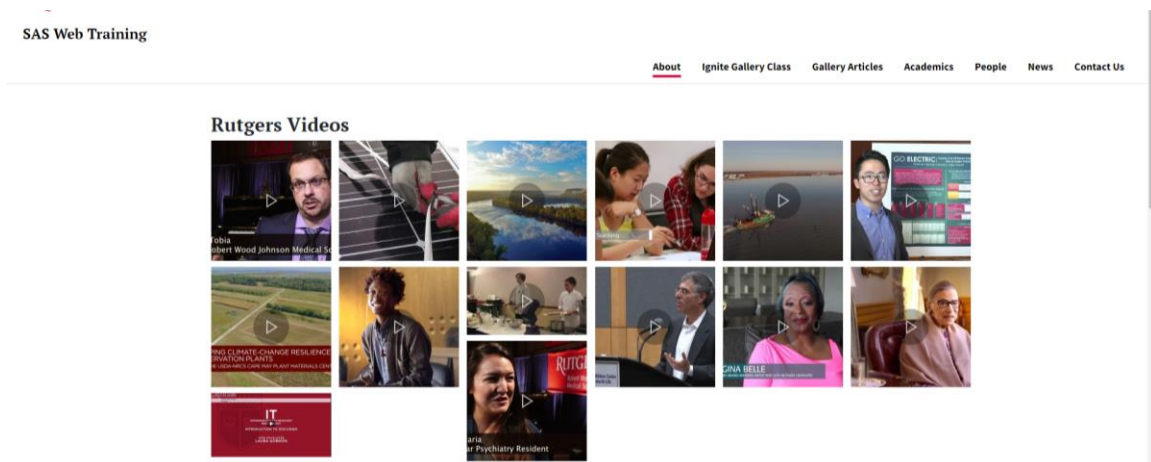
SAS Web Training

About Ignite Gallery Class Gallery Articles Academics People News Contact Us

Rutgers Videos

Tobia
obert Wood Johnson Medical S

GO ELECTRIC

PING CLIMATE-CHANGE RESILIENCE
ERVATION PLANTS
E USDA-NRCS CAPE MAY PLANT MATERIALS CEN

GINA BELLE

IT

RUTGERS

aria
ar Psychiatry Resident